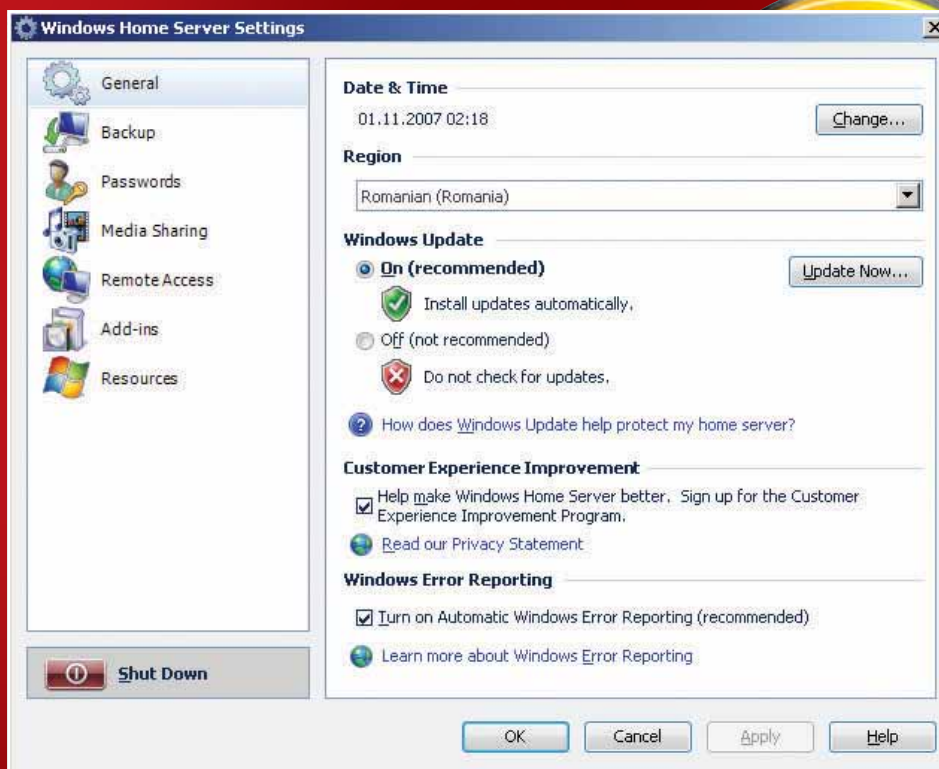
Windows Home Server Settings

General
Backup
Passwords
Media Sharing
Remote Access
Add-ins
Resources

Shut Down

Date & Time
01.11.2007 02:18
Change...

Region
Romanian (Romania)

Windows Update
On (recommended)
Update Now...
Install updates automatically.
Off (not recommended)
Do not check for updates.
How does Windows Update help protect my home server?

Customer Experience Improvement
Help make Windows Home Server better. Sign up for the Customer Experience Improvement Program.
Read our Privacy Statement

Windows Error Reporting
Turn on Automatic Windows Error Reporting (recommended)
Learn more about Windows Error Reporting

OK
Cancel
Apply
Help